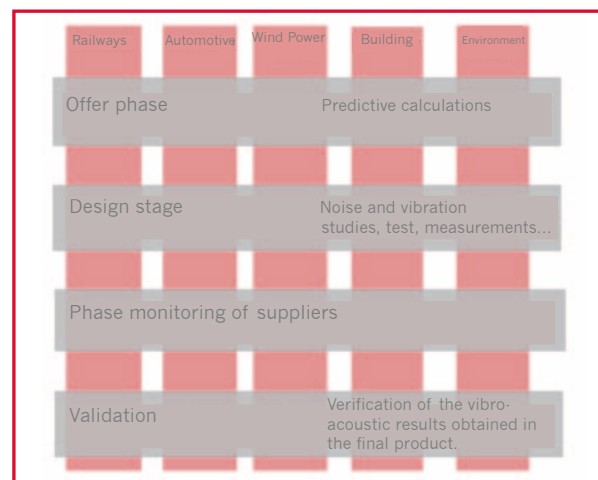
Railways Automotive Wind Power Building Environment

Offer phase

Predictive calculations

Design stage

Noise and vibration studies, test, measurements...

Phase monitoring of suppliers

Validation

Verification of the vibro-acoustic results obtained in the final product.